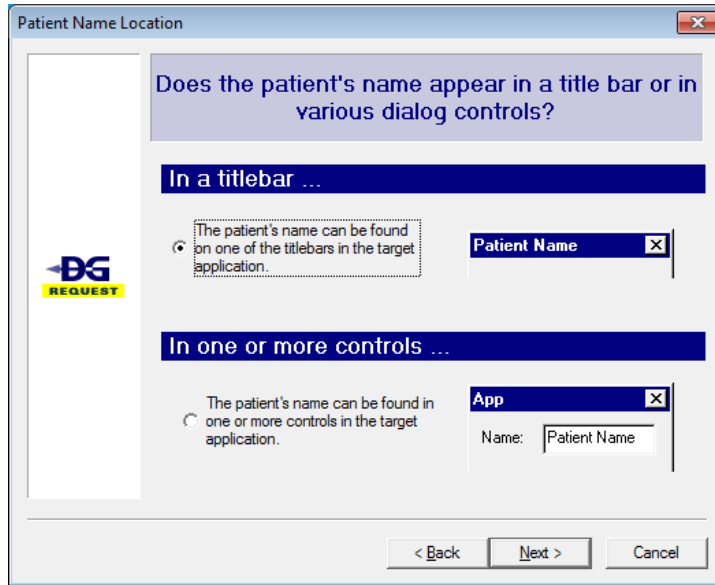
Patient Name Location

DG
REQUEST

Does the patient's name appear in a title bar or in various dialog controls?

In a titlebar ...

The patient's name can be found on one of the titlebars in the target application.

Patient Name

In one or more controls ...

The patient's name can be found in one or more controls in the target application.

App

Name: Patient Name

< Back

Next >

Cancel